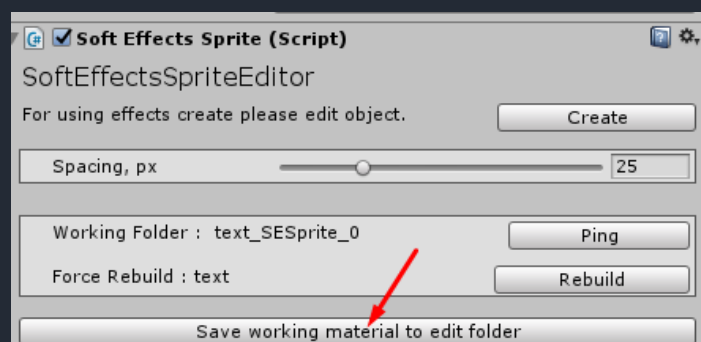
Soft Effects Sprite (Script)

SoftEffectsSpriteEditor

For using effects create please edit object.

Create

Spacing, px

25

Working Folder : text_SESprite_0

Ping

Force Rebuild : text

Rebuild

Save working material to edit folder